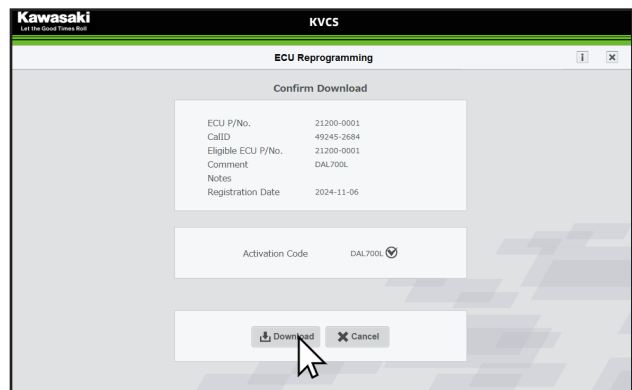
Kawasaki
Let the Good Times Roll

KVCS

ECU Reprogramming

i ×

Confirm Download

| | |
|---|---|
| ECU P/No. | 21200-0001 |
| CalID | 49245-2684 |
| Eligible ECU P/No. | 21200-0001 |
| Comment | DAL700L |
| Notes | |
| Registration Date | 2024-11-06 |

Activation Code DAL700L

Download Cancel